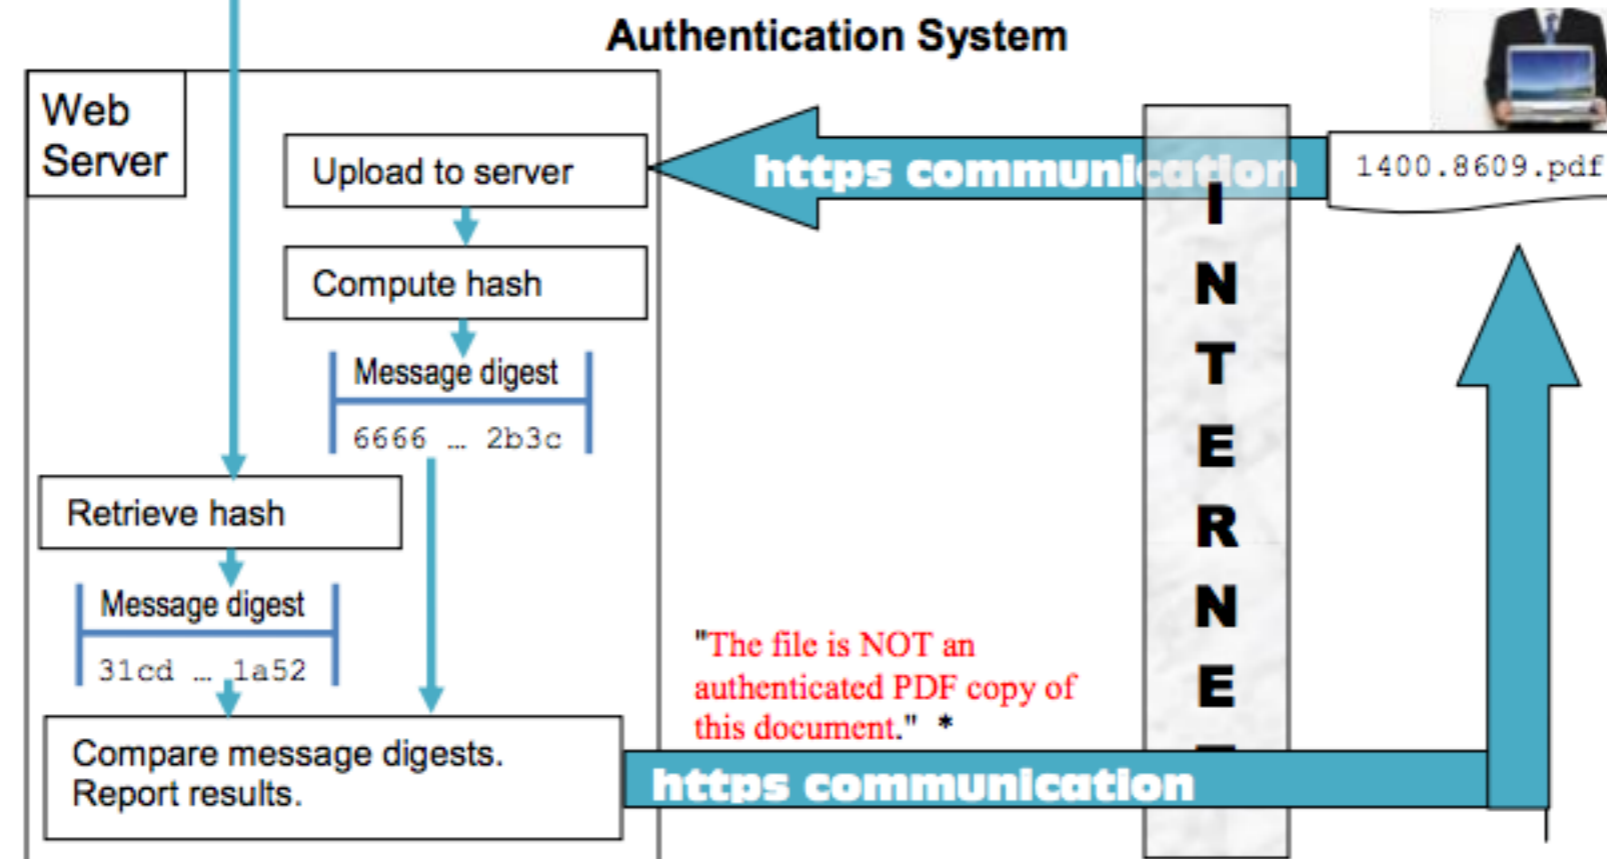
Authentication System

Web Server

Upload to server

Compute hash

Message digest

6666 … 2b3c

Retrieve hash

Message digest

31cd … 1a52

Compare message digests. Report results.

https communication

1400.8609.pdf

INTERNE

"The file is NOT an authenticated PDF copy of this document." *

https communication